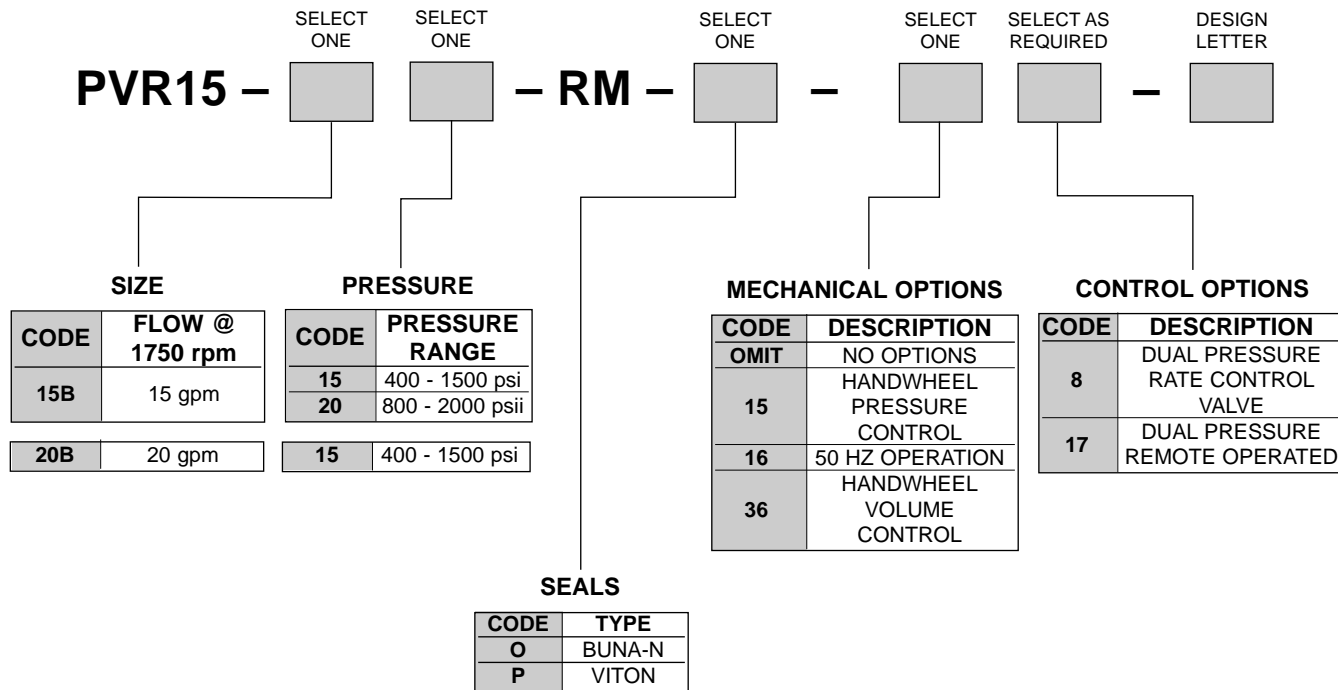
SELECT ONE SELECT ONE SELECT ONE SELECT ONE SELECT AS REQUIRED DESIGN LETTER

PVR15 – – RM – – –

SIZE

| CODE | FLOW @ 1750 rpm |
|---|---|
| 15B | 15 gpm |

| 20B | 20 gpm |
|---|---|

PRESSURE

| CODE | PRESSURE RANGE |
|---|---|
| 15 | 400 - 1500 psi |
| 20 | 800 - 2000 psii |

| 15 | 400 - 1500 psi |
|---|---|

MECHANICAL OPTIONS

| CODE | DESCRIPTION |
|---|---|
| OMIT | NO OPTIONS |
| 15 | HANDWHEEL PRESSURE CONTROL |
| 16 | 50 HZ OPERATION |
| 36 | HANDWHEEL VOLUME CONTROL |

CONTROL OPTIONS

| CODE | DESCRIPTION |
|---|---|
| 8 | DUAL PRESSURE RATE CONTROL VALVE |
| 17 | DUAL PRESSURE REMOTE OPERATED |

SEALS

| CODE | TYPE |
|---|---|
| O | BUNA-N |
| P | VITON |